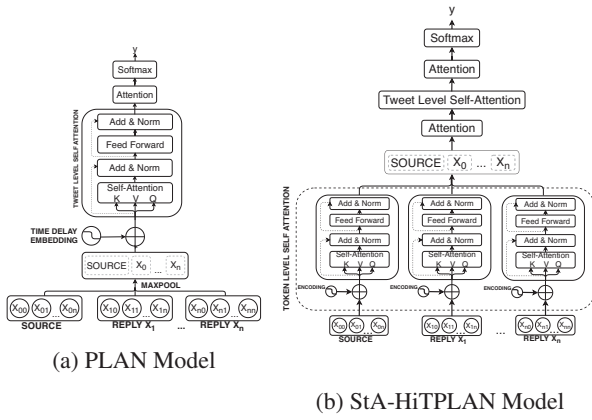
y

Softmax

Attention

TWEET LEVEL SELF ATTENTION

Add & Norm

Feed Forward

Add & Norm

Self-Attention

K V Q

TIME DELAY EMBEDDING

SOURCE $x_0$ ... $x_n$

MAXPOOL

$x_{00}$ $x_{01}$ ... $x_{0n}$

SOURCE

$x_{10}$ $x_{11}$ ... $x_{1n}$

REPLY $X_1$

...

$x_{n0}$ $x_{n1}$ ... $x_{nn}$

REPLY $X_n$

(a) PLAN Model

y

Softmax

Attention

Tweet Level Self-Attention

Attention

SOURCE $X_0$ ... $X_n$

TOKEN LEVEL SELF ATTENTION

Add & Norm

Feed Forward

Add & Norm

Self-Attention

K V Q

ENCODING

Add & Norm

Feed Forward

Add & Norm

Self-Attention

K V Q

ENCODING

Add & Norm

Feed Forward

Add & Norm

Self-Attention

K V Q

ENCODING

$x_{00}$ $x_{01}$ ... $x_{0n}$

SOURCE

$x_{10}$ $x_{11}$ ... $x_{1n}$

REPLY $X_1$

...

$x_{n0}$ $x_{n1}$ ... $x_{nn}$

REPLY $X_n$

(b) StA-HiTPLAN Model